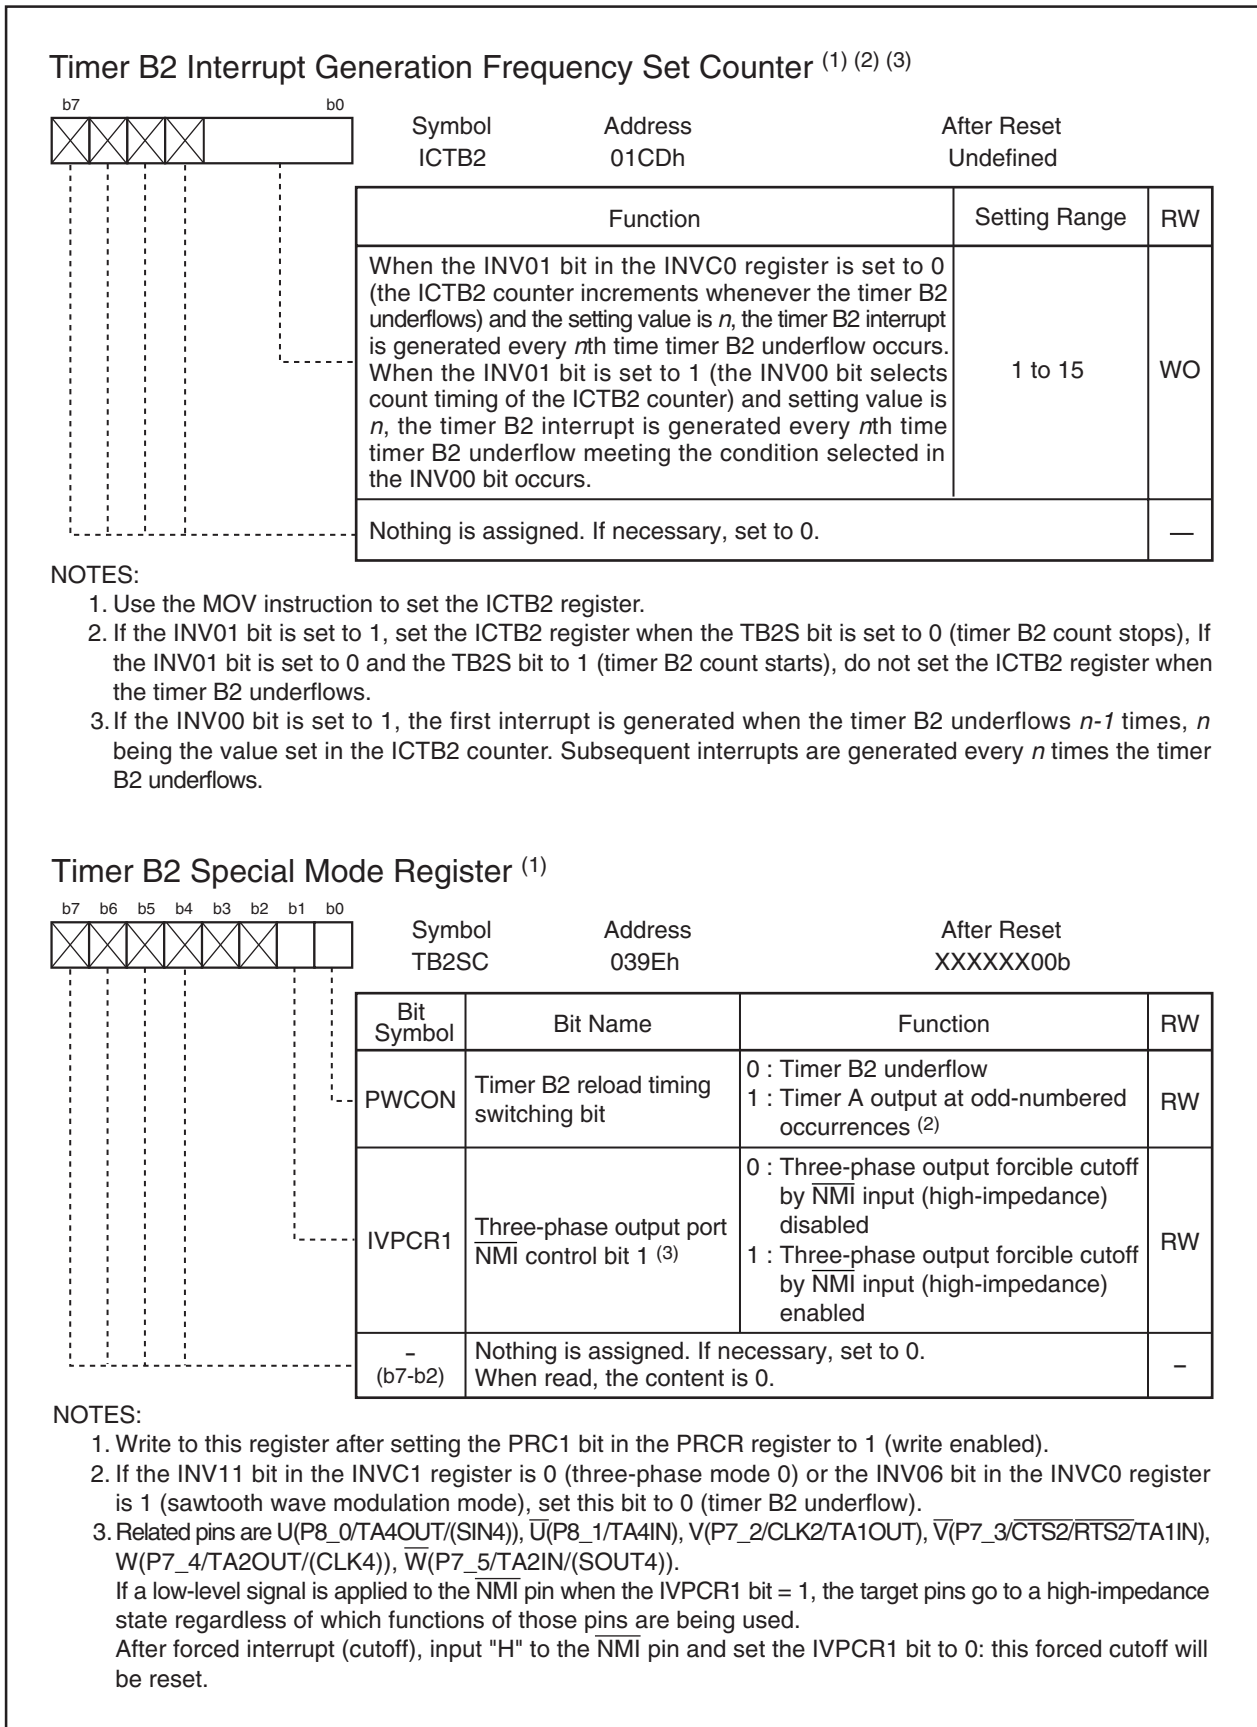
Timer B2 Interrupt Generation Frequency Set Counter $^{(1)(2)(3)}$

b7 b0

Symbol ICTB2
Address 01CDh
After Reset Undefined

| Function | Setting Range | RW |
|---|---|---|
| When the INV01 bit in the INVC0 register is set to 0 (the ICTB2 counter increments whenever the timer B2 underflows) and the setting value is *n*, the timer B2 interrupt is generated every *n*th time timer B2 underflow occurs. When the INV01 bit is set to 1 (the INV00 bit selects count timing of the ICTB2 counter) and setting value is *n*, the timer B2 interrupt is generated every *n*th time timer B2 underflow meeting the condition selected in the INV00 bit occurs. | 1 to 15 | WO |
| Nothing is assigned. If necessary, set to 0. | | — |

NOTES:
1. Use the MOV instruction to set the ICTB2 register.
2. If the INV01 bit is set to 1, set the ICTB2 register when the TB2S bit is set to 0 (timer B2 count stops), If the INV01 bit is set to 0 and the TB2S bit to 1 (timer B2 count starts), do not set the ICTB2 register when the timer B2 underflows.
3. If the INV00 bit is set to 1, the first interrupt is generated when the timer B2 underflows *n-1* times, *n* being the value set in the ICTB2 counter. Subsequent interrupts are generated every *n* times the timer B2 underflows.

Timer B2 Special Mode Register $^{(1)}$

b7 b6 b5 b4 b3 b2 b1 b0

Symbol TB2SC
Address 039Eh
After Reset XXXXXX00b

| Bit Symbol | Bit Name | Function | RW |
|---|---|---|---|
| PWCON | Timer B2 reload timing switching bit | 0 : Timer B2 underflow<br>1 : Timer A output at odd-numbered occurrences $^{(2)}$ | RW |
| IVPCR1 | Three-phase output port $\overline{NMI}$ control bit 1 $^{(3)}$ | 0 : Three-phase output forcible cutoff by $\overline{NMI}$ input (high-impedance) disabled<br>1 : Three-phase output forcible cutoff by $\overline{NMI}$ input (high-impedance) enabled | RW |
| – (b7-b2) | Nothing is assigned. If necessary, set to 0. When read, the content is 0. | | – |

NOTES:
1. Write to this register after setting the PRC1 bit in the PRCR register to 1 (write enabled).
2. If the INV11 bit in the INVC1 register is 0 (three-phase mode 0) or the INV06 bit in the INVC0 register is 1 (sawtooth wave modulation mode), set this bit to 0 (timer B2 underflow).
3. Related pins are U(P8_0/TA4OUT/(SIN4)), $\overline{U}$(P8_1/TA4IN), V(P7_2/CLK2/TA1OUT), $\overline{V}$(P7_3/$\overline{CTS2}$/$\overline{RTS2}$/TA1IN), W(P7_4/TA2OUT/(CLK4)), $\overline{W}$(P7_5/TA2IN/(SOUT4)).
If a low-level signal is applied to the $\overline{NMI}$ pin when the IVPCR1 bit = 1, the target pins go to a high-impedance state regardless of which functions of those pins are being used.
After forced interrupt (cutoff), input "H" to the $\overline{NMI}$ pin and set the IVPCR1 bit to 0: this forced cutoff will be reset.